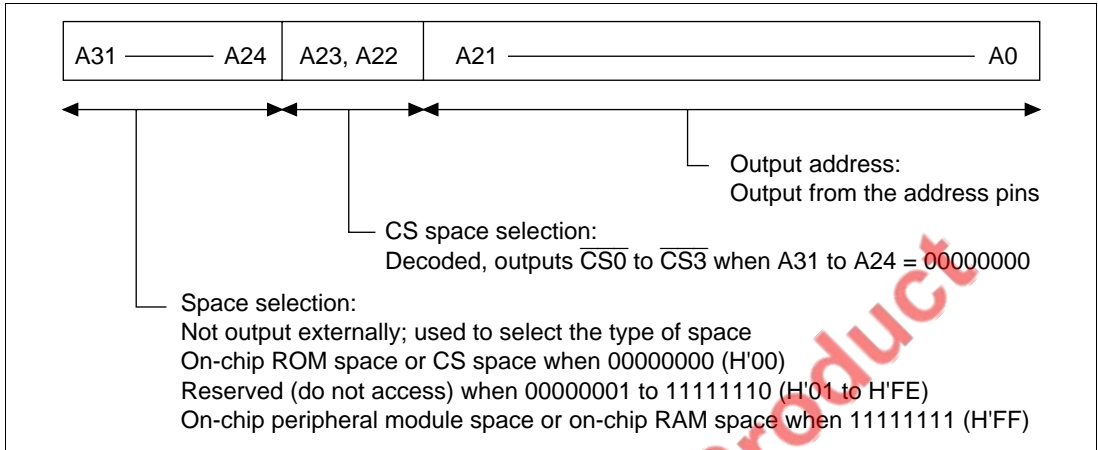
A31 — A24 | A23, A22 | A21 — A0

Output address:
Output from the address pins

CS space selection:
Decoded, outputs $\overline{CS0}$ to $\overline{CS3}$ when A31 to A24 = 00000000

Space selection:
Not output externally; used to select the type of space
On-chip ROM space or CS space when 00000000 (H'00)
Reserved (do not access) when 00000001 to 11111110 (H'01 to H'FE)
On-chip peripheral module space or on-chip RAM space when 11111111 (H'FF)

roduct